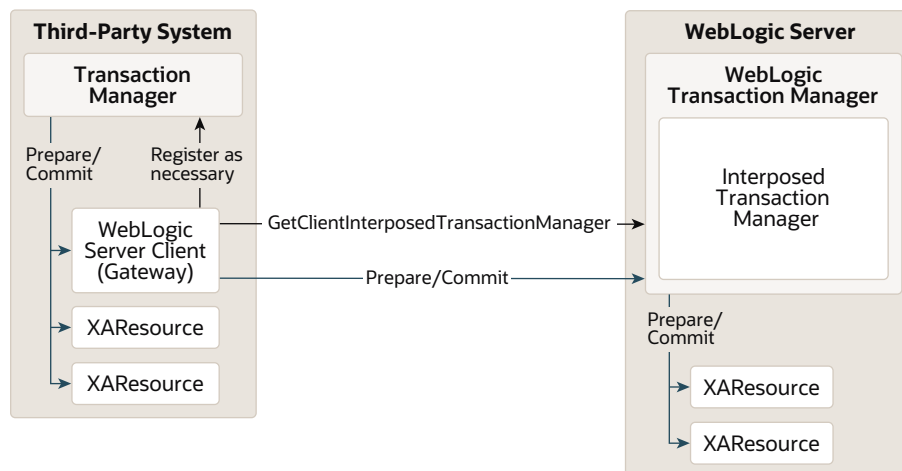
Third-Party System

Transaction Manager

Prepare/ Commit

Register as necessary

WebLogic Server Client (Gateway)

XAResource

XAResource

GetClientInterposedTransactionManager

Prepare/Commit

WebLogic Server

WebLogic Transaction Manager

Interposed Transaction Manager

Prepare/ Commit

XAResource

XAResource